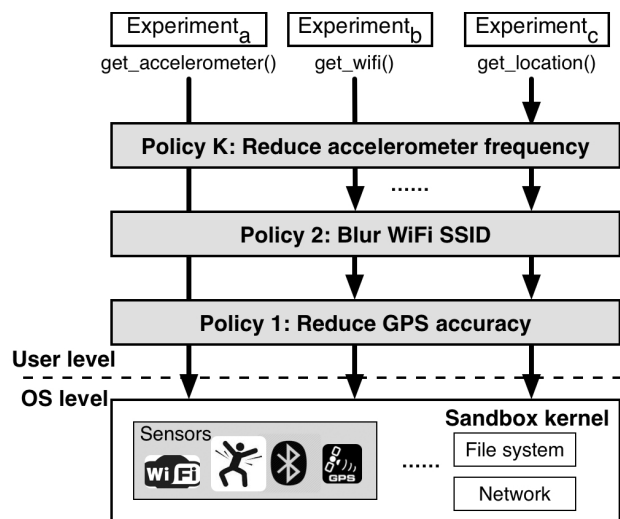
$\text{Experiment}_a$
get_accelerometer()

$\text{Experiment}_b$
get_wifi()

$\text{Experiment}_c$
get_location()

Policy K: Reduce accelerometer frequency

......

Policy 2: Blur WiFi SSID

Policy 1: Reduce GPS accuracy

User level

OS level

Sandbox kernel

Sensors

WiFi

GPS

......

File system

Network